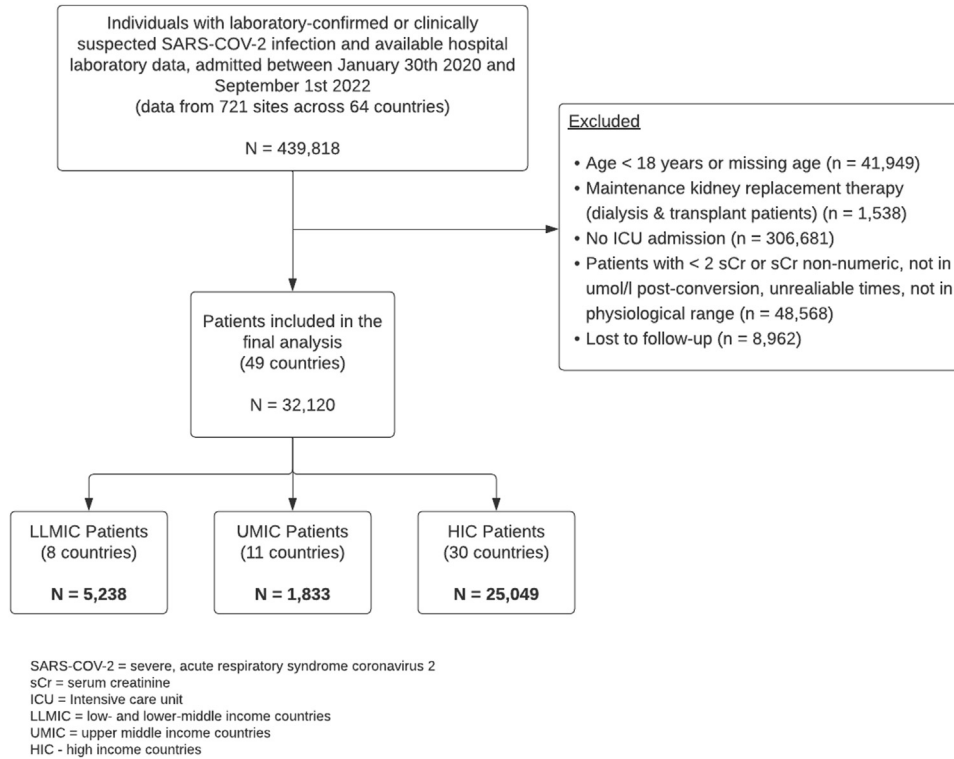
Individuals with laboratory-confirmed or clinically suspected SARS-COV-2 infection and available hospital laboratory data, admitted between January 30th 2020 and September 1st 2022
(data from 721 sites across 64 countries)

N = 439,818

Excluded

• Age < 18 years or missing age (n = 41,949)
• Maintenance kidney replacement therapy (dialysis & transplant patients) (n = 1,538)
• No ICU admission (n = 306,681)
• Patients with < 2 sCr or sCr non-numeric, not in umol/l post-conversion, unrealiable times, not in physiological range (n = 48,568)
• Lost to follow-up (n = 8,962)

Patients included in the final analysis
(49 countries)

N = 32,120

LLMIC Patients
(8 countries)

N = 5,238

UMIC Patients
(11 countries)

N = 1,833

HIC Patients
(30 countries)

N = 25,049

SARS-COV-2 = severe, acute respiratory syndrome coronavirus 2
sCr = serum creatinine
ICU = Intensive care unit
LLMIC = low- and lower-middle income countries
UMIC = upper middle income countries
HIC - high income countries